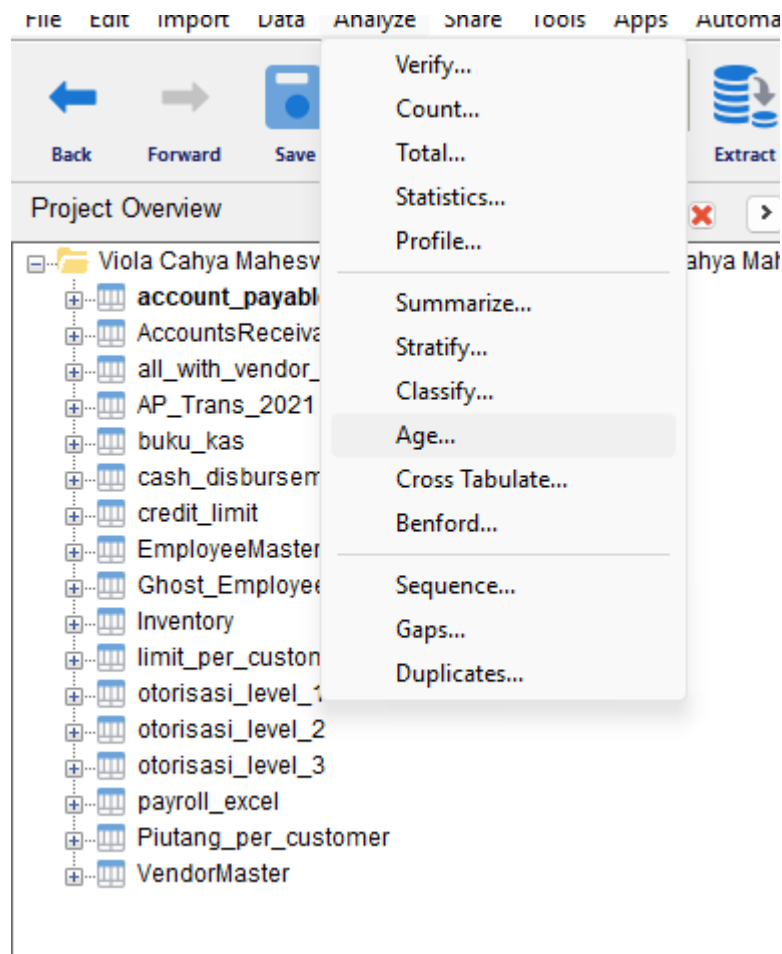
File Edit Import Data Analyze Share Tools Apps Automa

Back Forward Save

Extract

Project Overview

Viola Cahya Mahesw

ahya Mah

account_payabl
AccountsReceiva
all_with_vendor_
AP_Trans_2021
buku_kas
cash_disbursem
credit_limit
EmployeeMaster
Ghost_Employee
Inventory
limit_per_custon
otorisasi_level_1
otorisasi_level_2
otorisasi_level_3
payroll_excel
Piutang_per_customer
VendorMaster

Verify...
Count...
Total...
Statistics...
Profile...

Summarize...
Stratify...
Classify...
Age...
Cross Tabulate...
Benford...

Sequence...
Gaps...
Duplicates...